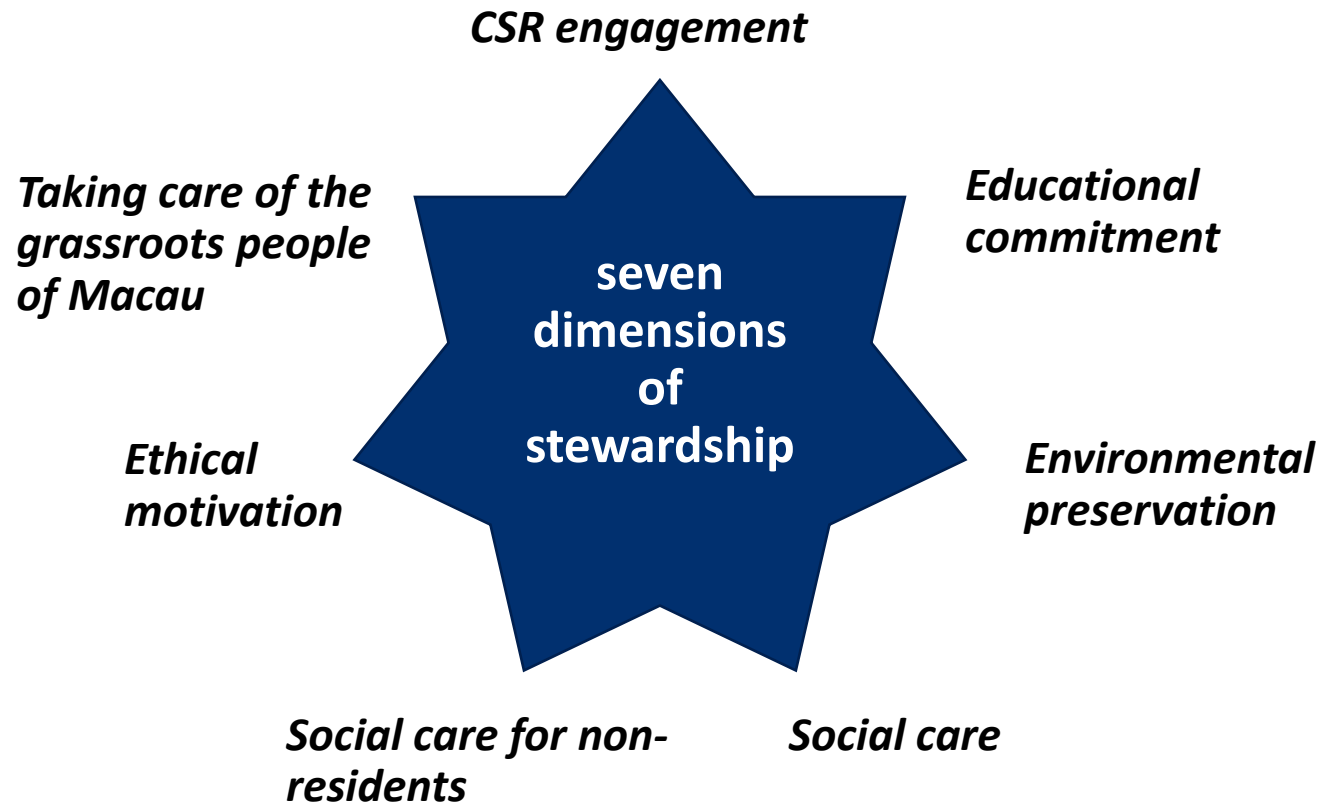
CSR engagement

Taking care of the grassroots people of Macau

Educational commitment

seven dimensions of stewardship

Ethical motivation

Environmental preservation

Social care for non-residents

Social care